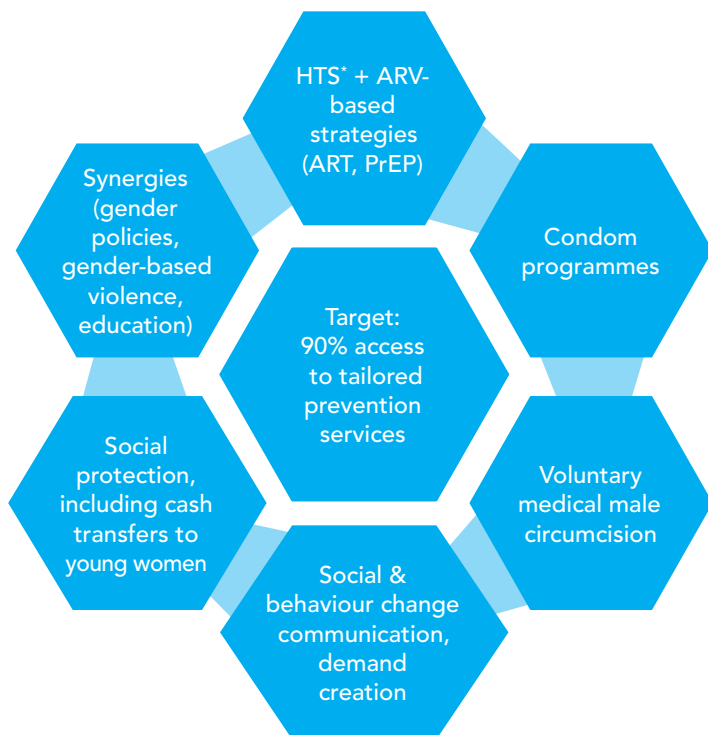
HTS* + ARV-based strategies (ART, PrEP)

Condom programmes

Voluntary medical male circumcision

Social & behaviour change communication, demand creation

Social protection, including cash transfers to young women

Synergies (gender policies, gender-based violence, education)

Target: 90% access to tailored prevention services